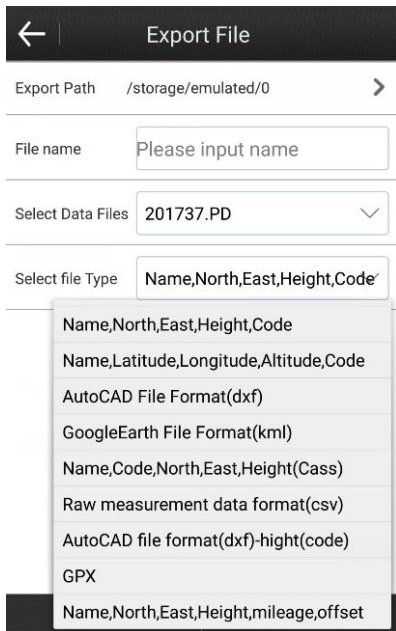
Export File

Export Path /storage/emulated/0

File name Please input name

Select Data Files 201737.PD

Select file Type Name,North,East,Height,Code

Name,North,East,Height,Code
Name,Latitude,Longitude,Altitude,Code
AutoCAD File Format(dxf)
GoogleEarth File Format(kml)
Name,Code,North,East,Height(Cass)
Raw measurement data format(csv)
AutoCAD file format(dxf)-hight(code)
GPX
Name,North,East,Height,mileage,offset